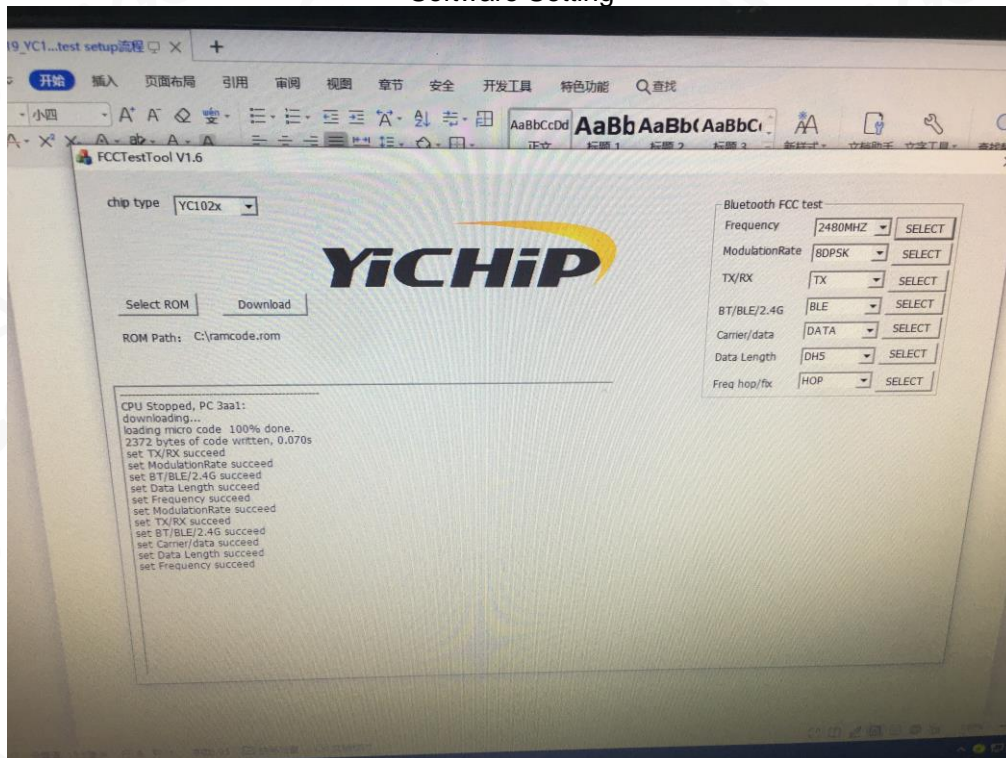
Software Setting

19_YC1...test setup流程 ×

开始 插入 页面布局 引用 审阅 视图 章节 安全 开发工具 特色功能 Q查找

小四

AaBbCcDd AaBb AaBb( AaBbC(

正文 标题 1 标题 2 标题 3 新样式 文档助手 文字工具

FCCTestTool V1.6

chip type YC102x

YiCHiP

Select ROM Download

ROM Path: C:\ramcode.rom

Bluetooth FCC test

| | | |
|---|---|---|
| Frequency | 2480MHZ | SELECT |
| ModulationRate | 8DPSK | SELECT |
| TX/RX | TX | SELECT |
| BT/BLE/2.4G | BLE | SELECT |
| Carrier/data | DATA | SELECT |
| Data Length | DH5 | SELECT |
| Freq hop/fix | HOP | SELECT |

CPU Stopped, PC 3aa1:
downloading...
loading micro code 100% done.
2372 bytes of code written, 0.070s
set TX/RX succeed
set ModulationRate succeed
set BT/BLE/2.4G succeed
set Data Length succeed
set Frequency succeed
set ModulationRate succeed
set TX/RX succeed
set BT/BLE/2.4G succeed
set Carrier/data succeed
set Data Length succeed
set Frequency succeed